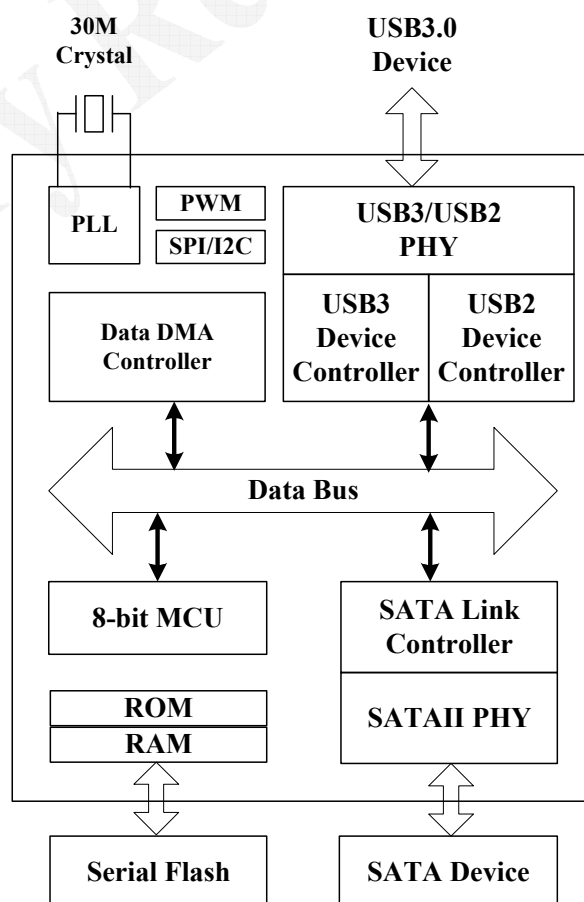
30M
Crystal

USB3.0
Device

PLL

PWM

SPI/I2C

USB3/USB2
PHY

USB3
Device
Controller

USB2
Device
Controller

Data DMA
Controller

Data Bus

8-bit MCU

SATA Link
Controller

SATAII PHY

ROM

RAM

Serial Flash

SATA Device